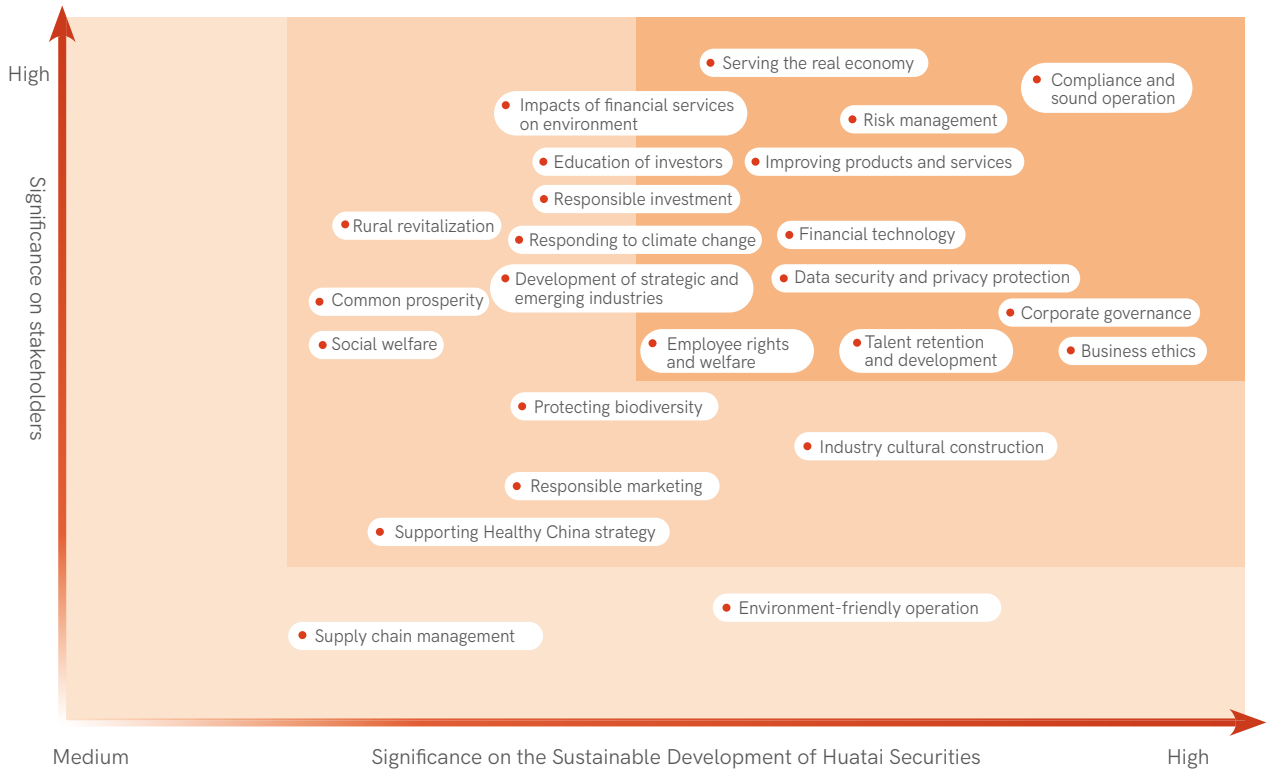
High

Significance on stakeholders

Serving the real economy

Compliance and sound operation

Impacts of financial services on environment

Risk management

Education of investors

Improving products and services

Responsible investment

Rural revitalization

Responding to climate change

Financial technology

Development of strategic and emerging industries

Data security and privacy protection

Common prosperity

Corporate governance

Social welfare

Employee rights and welfare

Talent retention and development

Business ethics

Protecting biodiversity

Industry cultural construction

Responsible marketing

Supporting Healthy China strategy

Environment-friendly operation

Supply chain management

Medium

Significance on the Sustainable Development of Huatai Securities

High